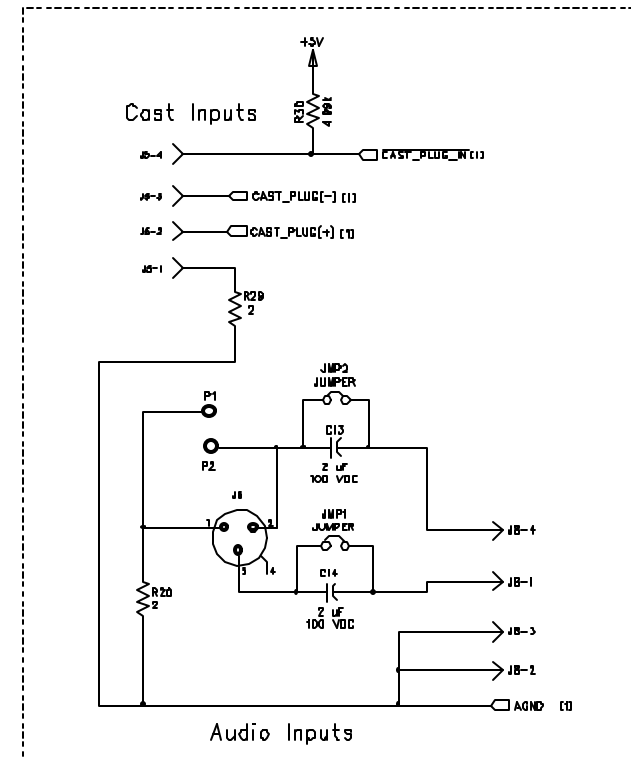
+5V
R30
4.99k
Cast Inputs
J6-4
CAST_PLUG_IN [1]
J6-3
CAST_PLUG[-] [1]
J6-2
CAST_PLUG[+] [1]
J6-1
R29
2
JMP2
JUMPER
P1
C13
P2
2 uF
100 VDC
J8
1
2
JMP1
JUMPER
J8-4
3
4
C14
J8-1
R20
2
2 uF
100 VDC
J8-3
J8-2
AGND [1]
Audio Inputs